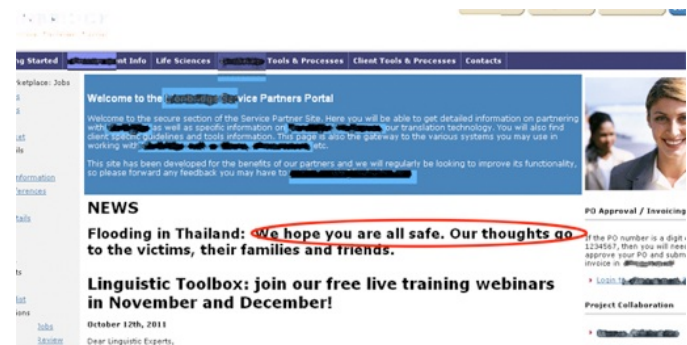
ng Started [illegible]nt Info Life Sciences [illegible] Tools & Processes Client Tools & Processes Contacts

ketplace: Jobs

Welcome to the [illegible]vice Partners Portal

Welcome to the secure section of the Service Partner Site. Here you will be able to get detailed information on partnering with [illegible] as well as specific information on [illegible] our translation technology. You will also find client specific guidelines and tools information. This page is also the gateway to the various systems you may use in working with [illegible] etc.

This site has been developed for the benefits of our partners and we will regularly be looking to improve its functionality, so please forward any feedback you may have to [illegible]

NEWS

Flooding in Thailand: We hope you are all safe. Our thoughts go to the victims, their families and friends.

Linguistic Toolbox: join our free live training webinars in November and December!

October 12th, 2011

Dear Linguistic Experts,

PO Approval / Invoicing

If the PO number is a digit 1234567, then you will need approve your PO and subm invoice in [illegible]

Login to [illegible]

Project Collaboration

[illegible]

Jobs

Review